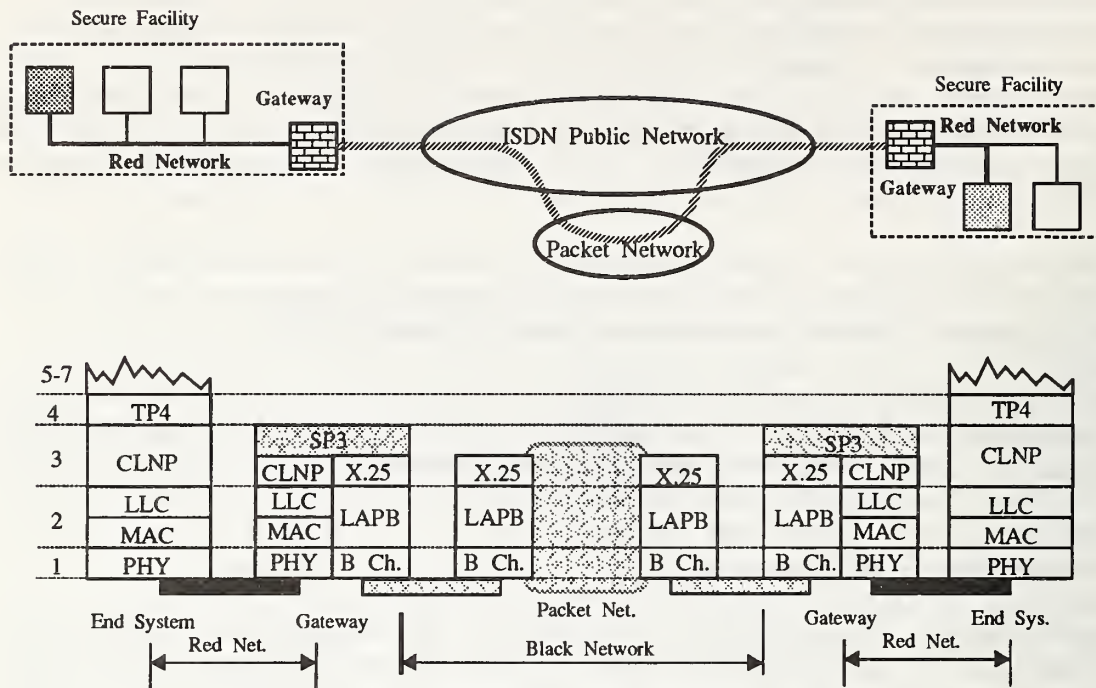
Secure Facility

Gateway

Red Network

ISDN Public Network

Packet Network

Secure Facility

Red Network

Gateway

5-7

4

3

2

1

TP4

CLNP

LLC

MAC

PHY

SP3

CLNP

X.25

LLC

MAC

LAPB

PHY

B Ch.

X.25

LAPB

B Ch.

X.25

LAPB

B Ch.

SP3

X.25

CLNP

LAPB

LLC

MAC

B Ch.

PHY

TP4

CLNP

LLC

MAC

PHY

End System

Gateway

Packet Net.

Gateway

End Sys.

Red Net.

Black Network

Red Net.